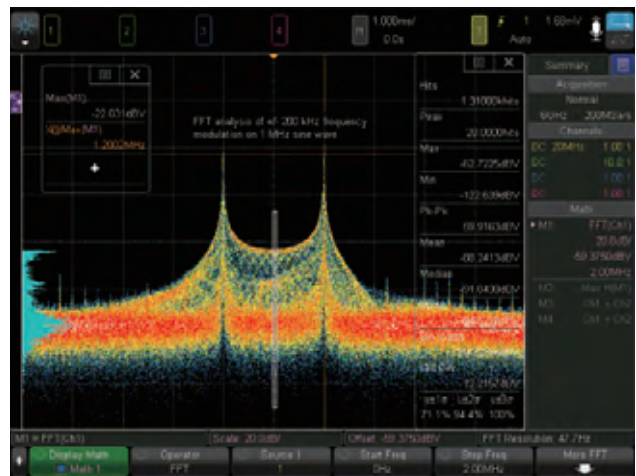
1
2
3
4
1.000ms/
0.0s
1
1.68mV
Auto

Max(M1):
-22.031dBV
X@Max(M1):
1.2002MHz
+

FFT analysis of +/- 200 kHz frequency modulation on 1 MHz sine wave

Hits
1.31000Mhits
Peak
20.0000Mhits
Max
-42.7225dBV
Min
-122.639dBV
Pk-Pk
69.9163dBV
Mean
-88.2413dBV
Median
-91.0430dBV
Std Dev
12.2152dBV
±σ 1σ ±2σ ±3σ
71.1% 94.4% 100%

Summary
Acquisition
Normal
MHz 200MSa/s
Channels
DC 20MHz 1.00:1
DC 10.0:1
DC 1.00:1
DC 1.00:1
Math
M1 FFT(Ch1)
20.0dBV
-59.3750dBV
2.00MHz
M2 Max Hold(M1)
M3 Ch1 + Ch2
M4 Ch1 + Ch2

M1 = FFT(Ch1)
Scale: 20.0dBV
Offset: -59.3750dBV
FFT Resolution: 47.7Hz
Display Math
Math 1
Operator
FFT
Source 1
1
Start Freq
0Hz
Stop Freq
2.00MHz
More FFT